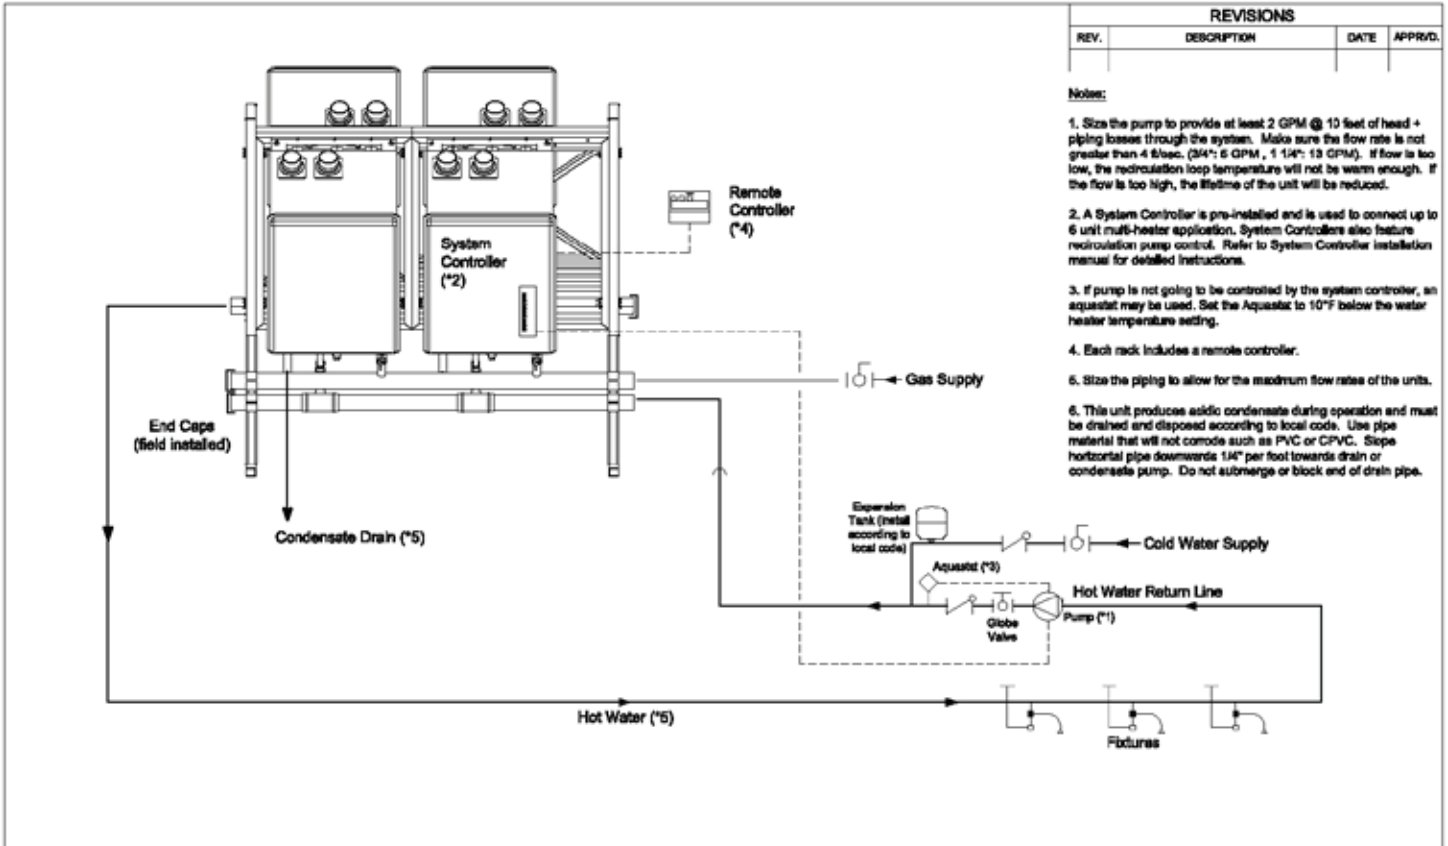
REVISIONS

| REV. | DESCRIPTION | DATE | APPRVD. |
|---|---|---|---|
| | | | |

Notes:

1. Size the pump to provide at least 2 GPM @ 10 feet of head + piping losses through the system. Make sure the flow rate is not greater than 4 ft/sec. (3/4": 6 GPM , 1 1/4": 13 GPM). If flow is too low, the recirculation loop temperature will not be warm enough. If the flow is too high, the lifetime of the unit will be reduced.

2. A System Controller is pre-installed and is used to connect up to 6 unit multi-heater application. System Controllers also feature recirculation pump control. Refer to System Controller installation manual for detailed instructions.

3. If pump is not going to be controlled by the system controller, an aquastat may be used. Set the Aquastat to 10°F below the water heater temperature setting.

4. Each rack includes a remote controller.

5. Size the piping to allow for the maximum flow rates of the units.

6. This unit produces acidic condensate during operation and must be drained and disposed according to local code. Use pipe material that will not corrode such as PVC or CPVC. Slope horizontal pipe downwards 1/4" per foot towards drain or condensate pump. Do not submerge or block end of drain pipe.

Remote Controller (*4)

System Controller (*2)

Gas Supply

End Caps (field installed)

Condensate Drain (*5)

Expansion Tank (install according to local code)

Cold Water Supply

Aquastat (*3)

Hot Water Return Line

Globe Valve

Pump (*1)

Hot Water (*5)

Fixtures